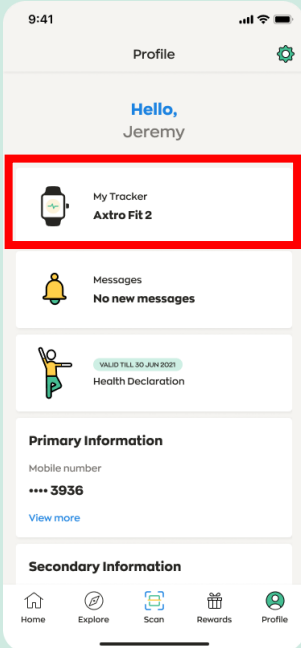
9:41

Profile

Hello,
Jeremy

My Tracker
Axtro Fit 2

Messages
No new messages

VALID TILL 30 JUN 2021
Health Declaration

Primary Information

Mobile number
•••• 3936

View more

Secondary Information

Home Explore Scan Rewards Profile